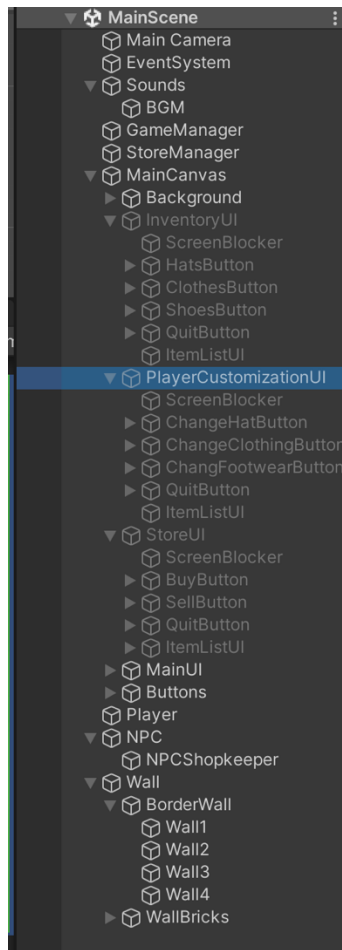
MainScene
Main Camera
EventSystem
Sounds
BGM
GameManager
StoreManager
MainCanvas
Background
InventoryUI
ScreenBlocker
HatsButton
ClothesButton
ShoesButton
QuitButton
ItemListUI
PlayerCustomizationUI
ScreenBlocker
ChangeHatButton
ChangeClothingButton
ChangFootwearButton
QuitButton
ItemListUI
StoreUI
ScreenBlocker
BuyButton
SellButton
QuitButton
ItemListUI
MainUI
Buttons
Player
NPC
NPCShopkeeper
Wall
BorderWall
Wall1
Wall2
Wall3
Wall4
WallBricks